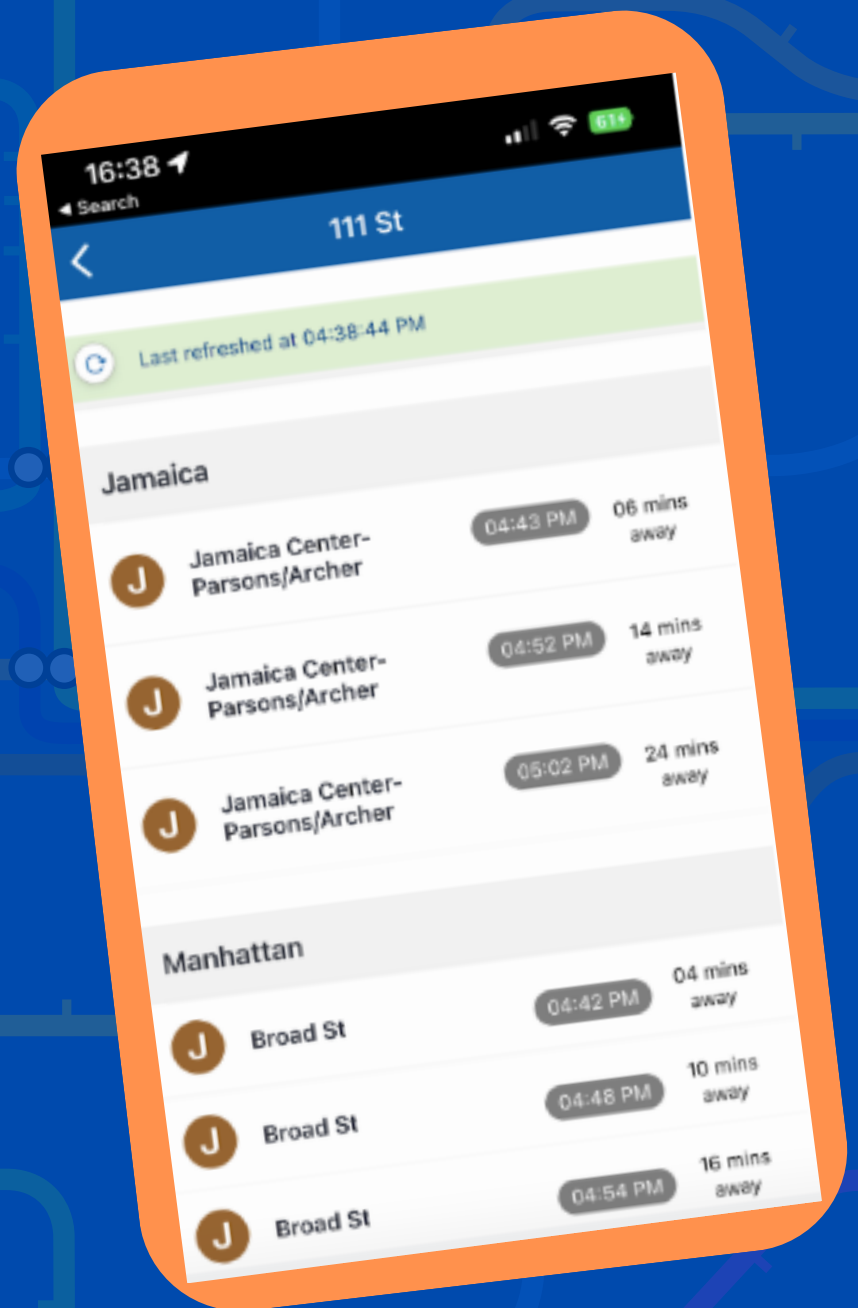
16:38
◂ Search
61+
111 St

Last refreshed at 04:38:44 PM

Jamaica

J Jamaica Center-Parsons/Archer 04:43 PM 06 mins away

J Jamaica Center-Parsons/Archer 04:52 PM 14 mins away

J Jamaica Center-Parsons/Archer 05:02 PM 24 mins away

Manhattan

J Broad St 04:42 PM 04 mins away

J Broad St 04:48 PM 10 mins away

J Broad St 04:54 PM 16 mins away